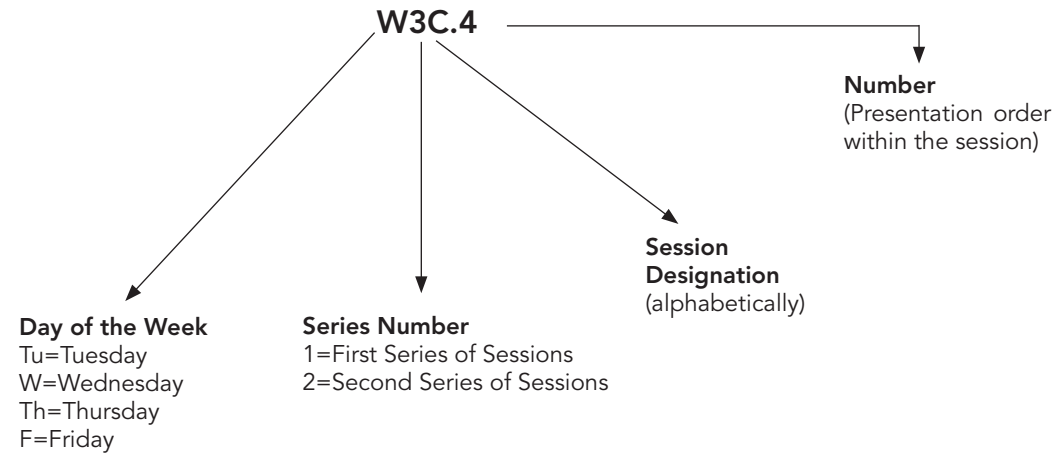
W3C.4

Number
(Presentation order within the session)

Session Designation
(alphabetically)

Day of the Week
Tu=Tuesday
W=Wednesday
Th=Thursday
F=Friday

Series Number
1=First Series of Sessions
2=Second Series of Sessions